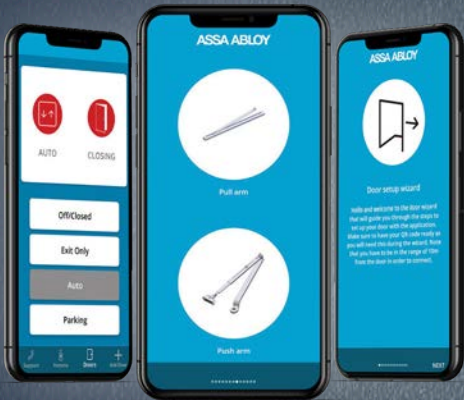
AUTO

CLOSING

Off/Closed

Exit Only

Auto

Parking

Support

Favorite

Doors

Add Door

ASSA ABLOY

Pull arm

Push arm

ASSA ABLOY

Door setup wizard

Hello and welcome to the Door wizard that will guide you through the steps to set up your door with the application. Make sure to have your QR code ready as you will need this during the wizard. Note that you have to be in the range of 10m from the door in order to connect.

NEXT